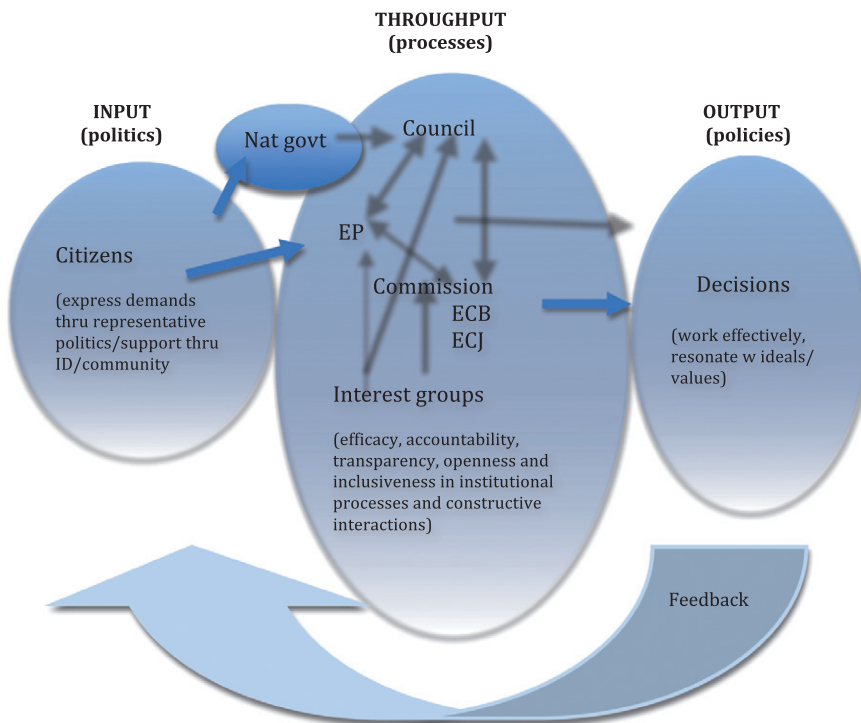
THROUGHPUT
(processes)

INPUT
(politics)

Nat govt

Council

OUTPUT
(policies)

Citizens

(express demands thru representative politics/support thru ID/community

EP

Commission
ECB
ECJ

Decisions

(work effectively, resonate w ideals/ values)

Interest groups

(efficacy, accountability, transparency, openness and inclusiveness in institutional processes and constructive interactions)

Feedback